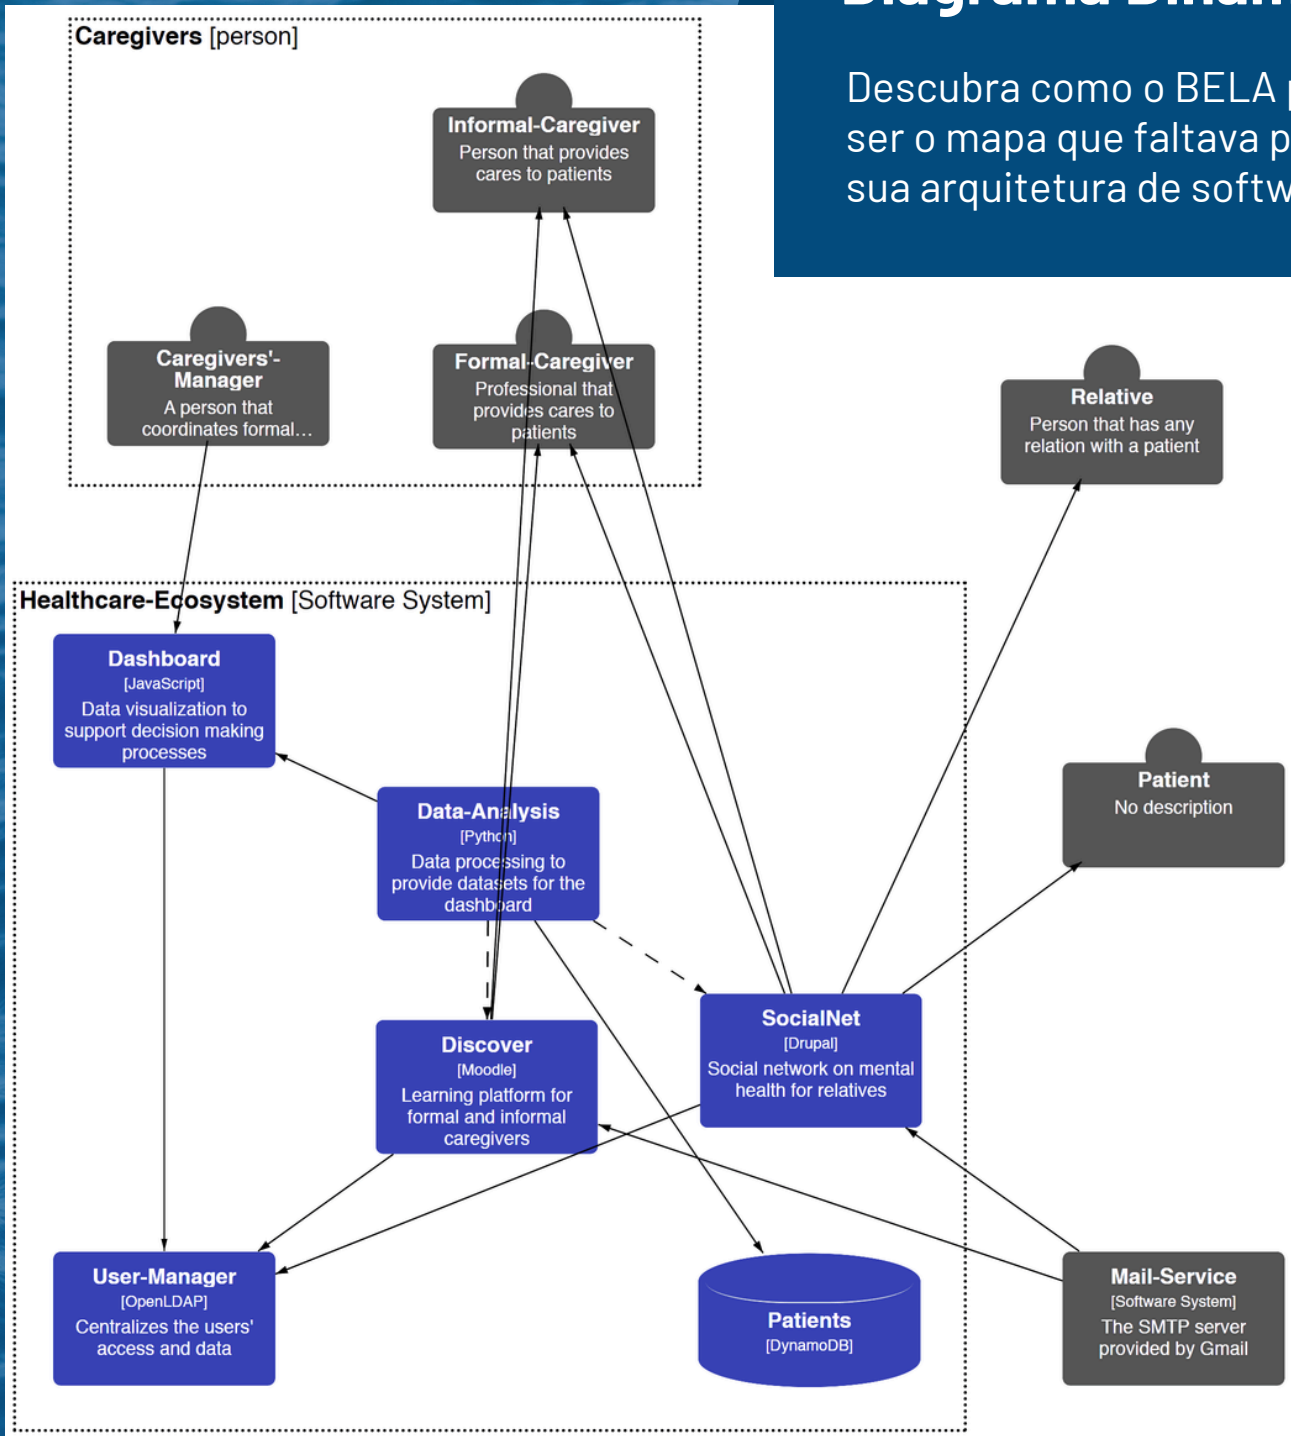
Diagrama Dinâ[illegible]

Descubra como o BELA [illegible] ser o mapa que faltava p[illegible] sua arquitetura de softw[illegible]

Caregivers [person]

Informal-Caregiver
Person that provides cares to patients

Caregivers'-Manager
A person that coordinates formal…

Formal-Caregiver
Professional that provides cares to patients

Relative
Person that has any relation with a patient

Healthcare-Ecosystem [Software System]

Dashboard
[JavaScript]
Data visualization to support decision making processes

Patient
No description

Data-Analysis
[Python]
Data processing to provide datasets for the dashboard

Discover
[Moodle]
Learning platform for formal and informal caregivers

SocialNet
[Drupal]
Social network on mental health for relatives

User-Manager
[OpenLDAP]
Centralizes the users' access and data

Patients
[DynamoDB]

Mail-Service
[Software System]
The SMTP server provided by Gmail